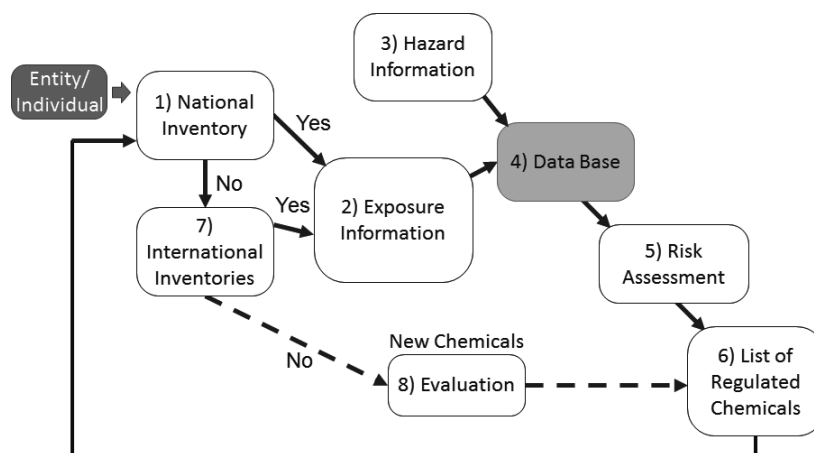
Entity/ Individual

1) National Inventory

Yes

No

3) Hazard Information

4) Data Base

2) Exposure Information

Yes

7) International Inventories

5) Risk Assessment

No

New Chemicals

8) Evaluation

6) List of Regulated Chemicals